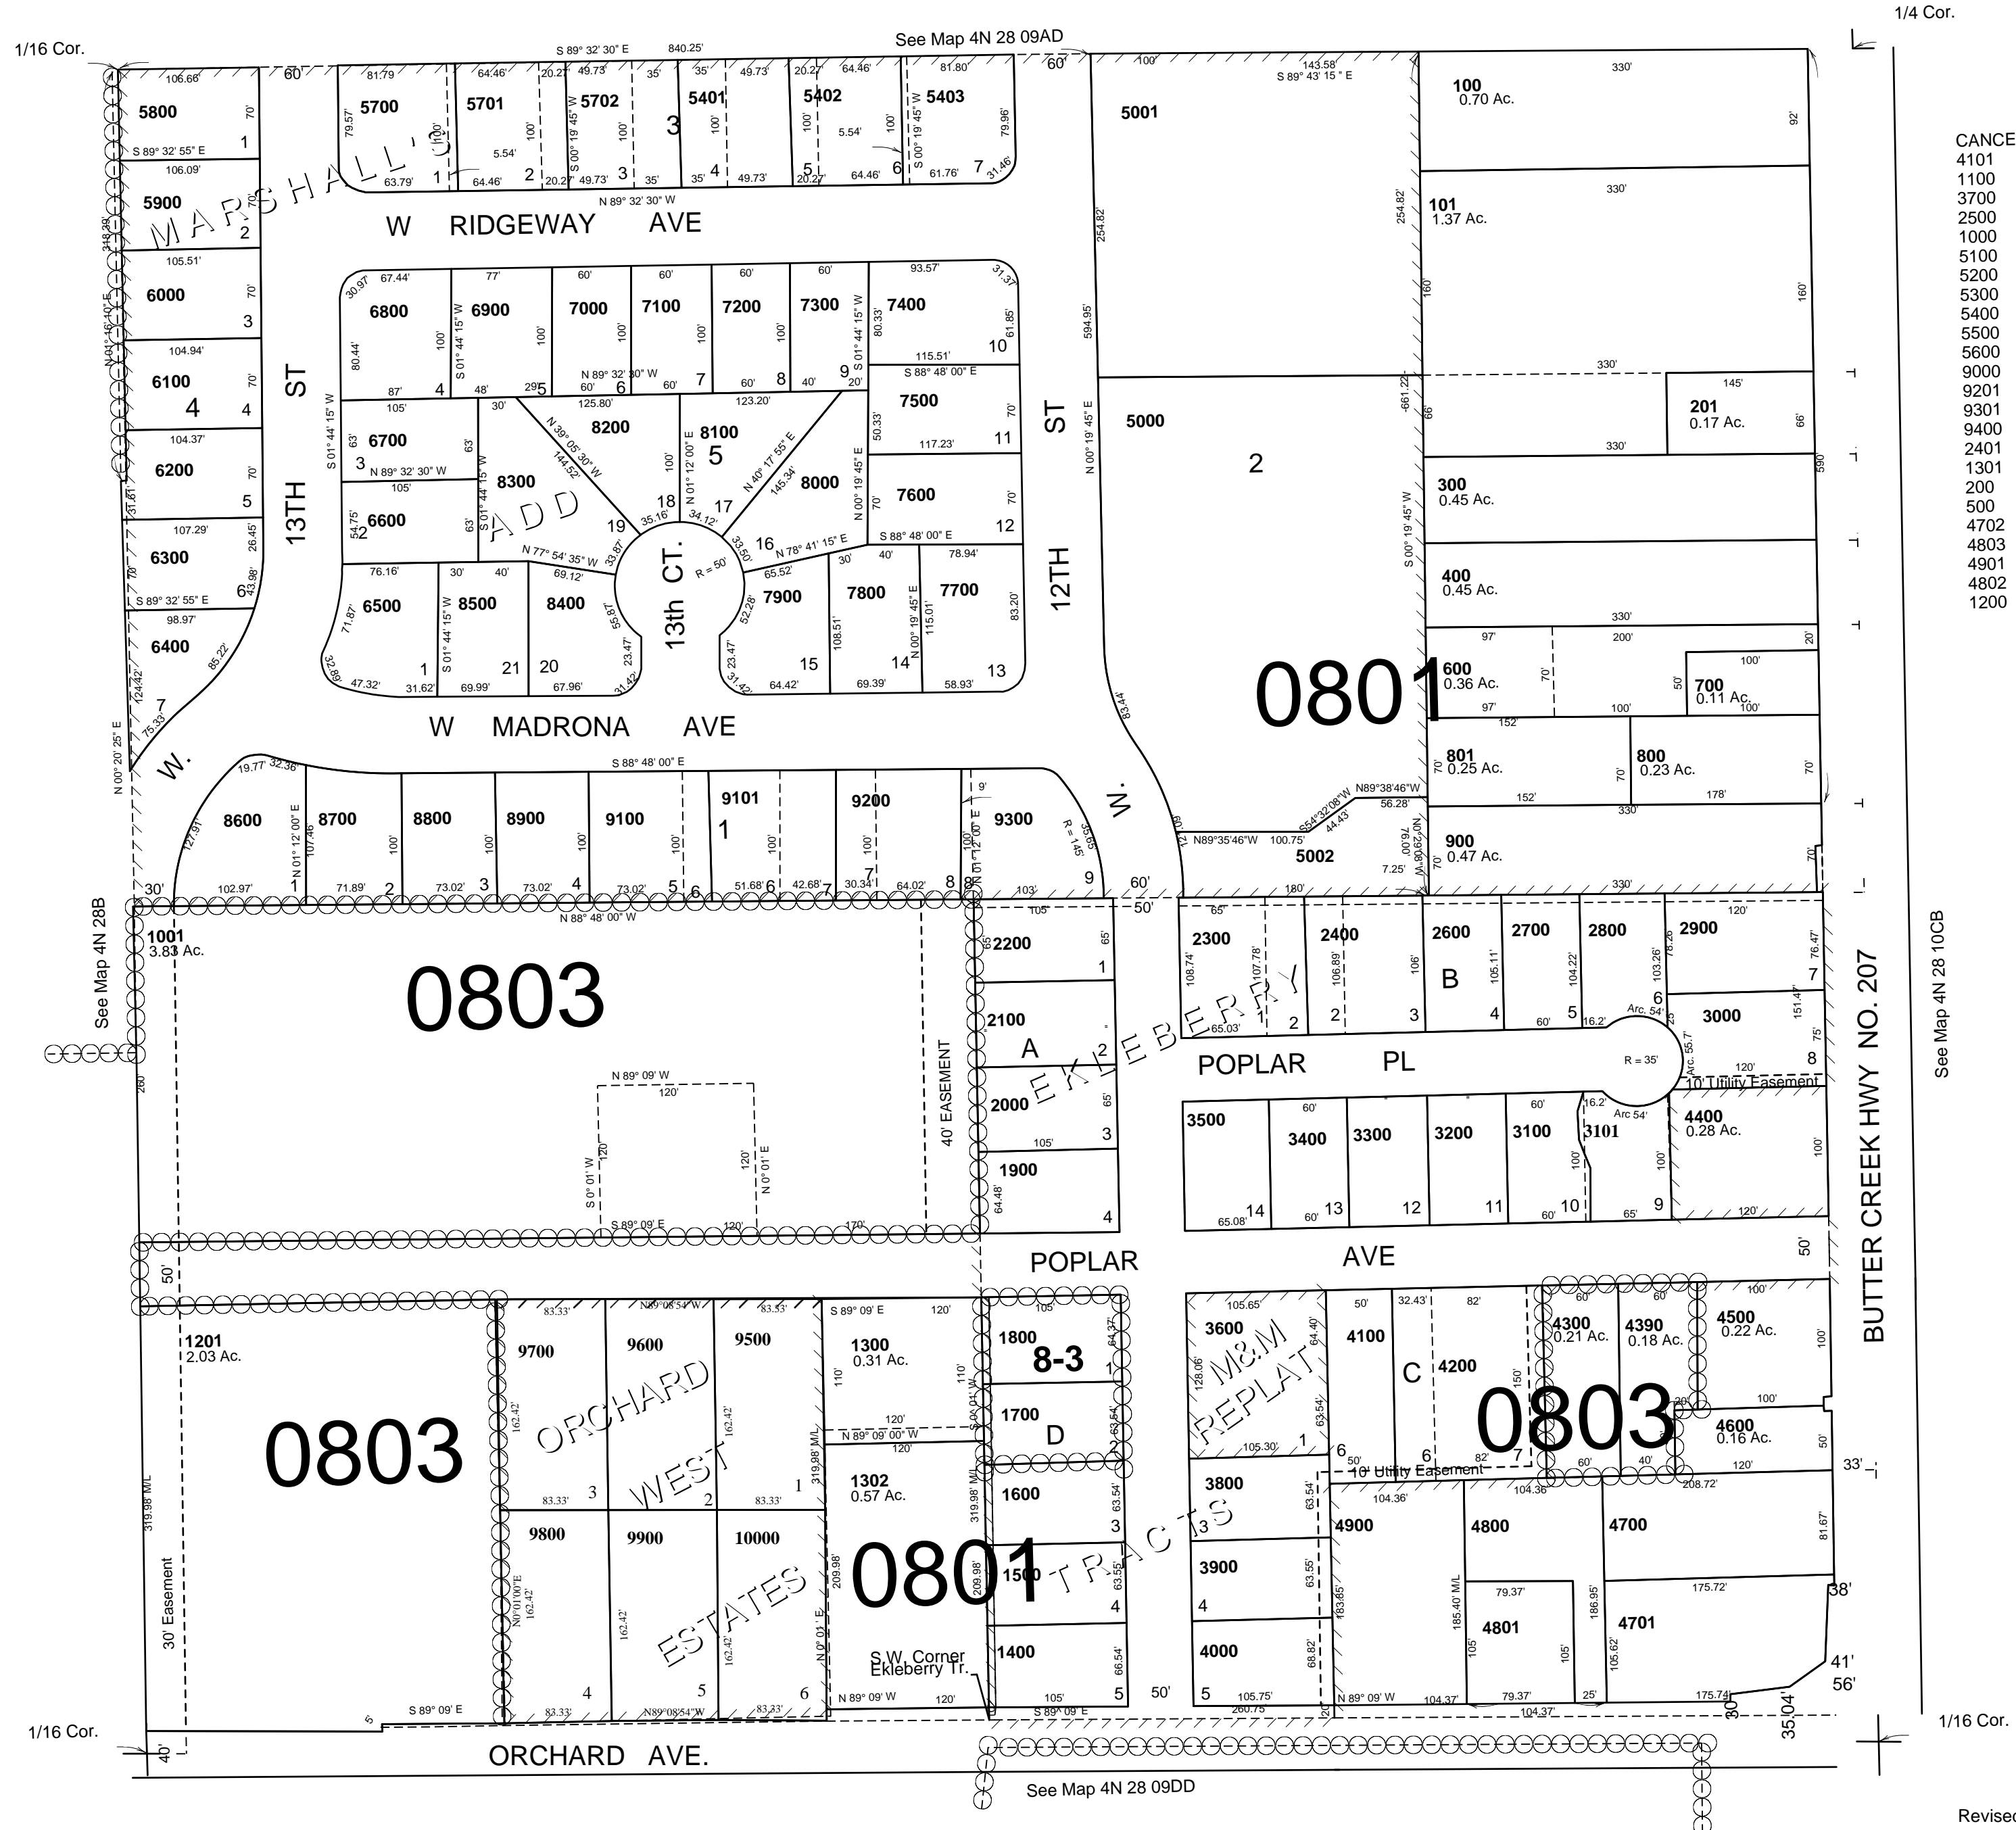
1/4 Cor.
1/16 Cor.
See Map 4N 28 09AD
S 89° 32' 30" E
840.25'
60'
60'
106.66'
5800
70'
1
S 89° 32' 55" E
106.09'
5900
2
105.51'
6000
3
104.94'
6100
4
4
104.37'
6200
5
107.29'
6300
6
S 89° 32' 55" E
98.97'
6400
7
MARSHALL'S ADD
5700
5701
5702
5401
5402
5403
3
W RIDGEWAY AVE
N 89° 32' 30" W
13TH ST
12TH ST
6800
6900
7000
7100
7200
7300
7400
6700
8200
8100
8000
7500
6600
8300
7600
6500
8500
8400
7900
7800
7700
5
13th CT.
R = 50'
W MADRONA AVE
S 88° 48' 00" E
8600
8700
8800
8900
9100
9101
9200
9300
1
W.
5001
5000
2
0801
100
0.70 Ac.
101
1.37 Ac.
201
0.17 Ac.
300
0.45 Ac.
400
0.45 Ac.
600
0.36 Ac.
700
0.11 Ac.
801
0.25 Ac.
800
0.23 Ac.
900
0.47 Ac.
5002
CANCE
4101
1100
3700
2500
1000
5100
5200
5300
5400
5500
5600
9000
9201
9301
9400
2401
1301
200
500
4702
4803
4901
4802
1200
1001
3.83 Ac.
0803
See Map 4N 28B
40' EASEMENT
2200
2100
2000
1900
A
EKLEBERRY
POPLAR PL
2300
2400
2600
2700
2800
2900
3000
B
R = 35'
10' Utility Easement
3500
3400
3300
3200
3100
3101
4400
0.28 Ac.
BUTTER CREEK HWY NO. 207
See Map 4N 28 10CB
POPLAR AVE
1201
2.03 Ac.
0803
ORCHARD WEST ESTATES
9700
9600
9500
9800
9900
10000
1300
0.31 Ac.
1302
0.57 Ac.
0801
1800
8-3
1700
D
1600
1500
1400
S.W. Corner
Eklebery Tr.
TRACTS
M&M REPLAT
3600
4100
C
4200
4300
0.21 Ac.
4390
0.18 Ac.
4500
0.22 Ac.
4600
0.16 Ac.
0803
10' Utility Easement
3800
3900
4000
4900
4800
4801
4700
4701
30' Easement
1/16 Cor.
1/16 Cor.
ORCHARD AVE.
See Map 4N 28 09DD
Revised